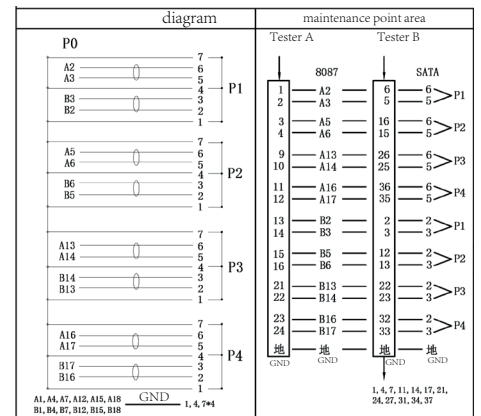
| diagram | maintenance point area |
|---|---|
| P0 | Tester A Tester B |

P0

A2 7
A3 6
5
4 P1
B3 3
B2 2
1

A5 7
A6 6
5
4 P2
B6 3
B5 2
1

A13 7
A14 6
5
4 P3
B14 3
B13 2
1

A16 7
A17 6
5
4 P4
B17 3
B16 2
1

A1, A4, A7, A12, A15, A18 GND 1, 4, 7*4
B1, B4, B7, B12, B15, B18

Tester A Tester B

8087 SATA

| | | | | |
|---|---|---|---|---|
| 1 | A2 | 6 | 6 | P1 |
| 2 | A3 | 5 | 5 | |
| 3 | A5 | 16 | 6 | P2 |
| 4 | A6 | 15 | 5 | |
| 9 | A13 | 26 | 6 | P3 |
| 10 | A14 | 25 | 5 | |
| 11 | A16 | 36 | 6 | P4 |
| 12 | A17 | 35 | 5 | |
| 13 | B2 | 2 | 2 | P1 |
| 14 | B3 | 3 | 3 | |
| 15 | B5 | 12 | 2 | P2 |
| 16 | B6 | 13 | 3 | |
| 21 | B13 | 22 | 2 | P3 |
| 22 | B14 | 23 | 3 | |
| 23 | B16 | 32 | 2 | P4 |
| 24 | B17 | 33 | 3 | |
| 地 GND | 地 GND | 地 GND | 地 GND | |

1, 4, 7, 11, 14, 17, 21, 24, 27, 31, 34, 37